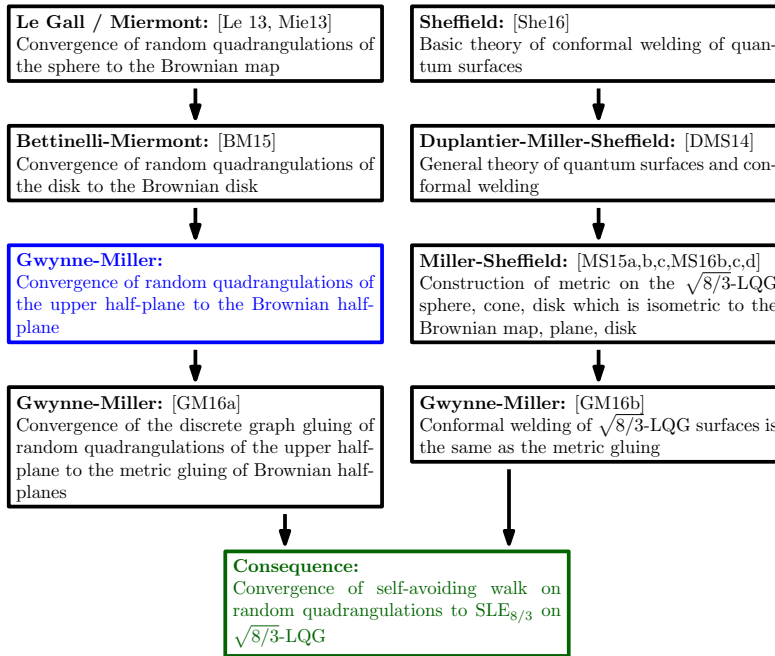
**Le Gall / Miermont:** [Le 13, Mie13]
Convergence of random quadrangulations of the sphere to the Brownian map

**Bettinelli-Miermont:** [BM15]
Convergence of random quadrangulations of the disk to the Brownian disk

**Gwynne-Miller:**
Convergence of random quadrangulations of the upper half-plane to the Brownian half-plane

**Gwynne-Miller:** [GM16a]
Convergence of the discrete graph gluing of random quadrangulations of the upper half-plane to the metric gluing of Brownian half-planes

**Sheffield:** [She16]
Basic theory of conformal welding of quantum surfaces

**Duplantier-Miller-Sheffield:** [DMS14]
General theory of quantum surfaces and conformal welding

**Miller-Sheffield:** [MS15a,b,c,MS16b,c,d]
Construction of metric on the $\sqrt{8/3}$-LQG sphere, cone, disk which is isometric to the Brownian map, plane, disk

**Gwynne-Miller:** [GM16b]
Conformal welding of $\sqrt{8/3}$-LQG surfaces is the same as the metric gluing

**Consequence:**
Convergence of self-avoiding walk on random quadrangulations to $SLE_{8/3}$ on $\sqrt{8/3}$-LQG